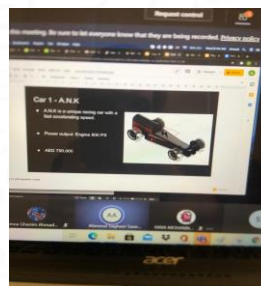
Request control

this meeting. Be sure to let everyone know that they are being recorded. Privacy policy

Car 1 - A.N.K

A.N.K is a unique racing car with a fast accelerating speed.

Power output: Engine 800 PS

AED 700,000

AA

acer